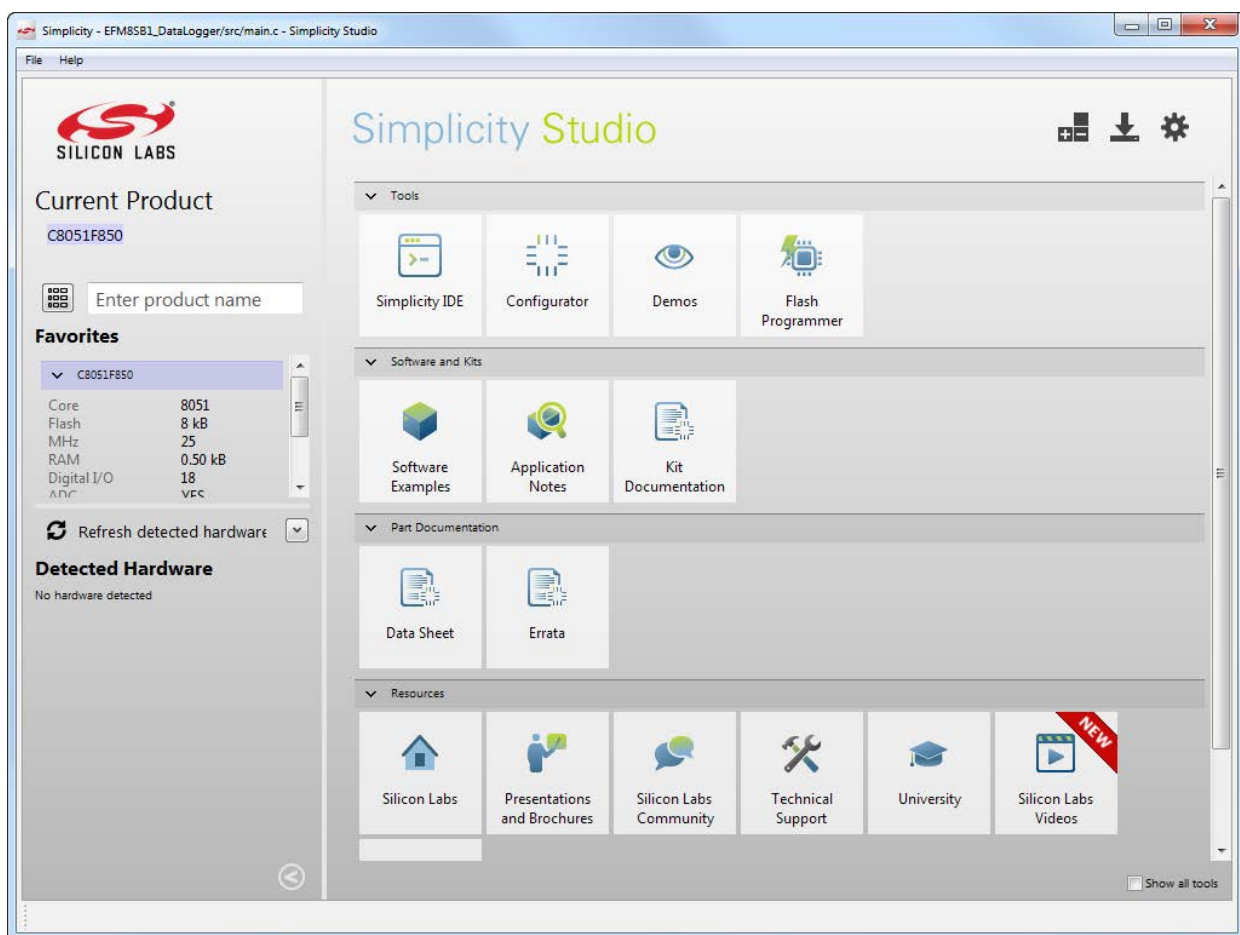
Simplicity - EFM8SB1_DataLogger/src/main.c - Simplicity Studio

File Help

SILICON LABS

Current Product

C8051F850

Enter product name

Favorites

C8051F850

| | |
|---|---|
| Core | 8051 |
| Flash | 8 kB |
| MHz | 25 |
| RAM | 0.50 kB |
| Digital I/O | 18 |
| ADC | YES |

Refresh detected hardware

Detected Hardware

No hardware detected

Simplicity Studio

Tools

Simplicity IDE

Configurator

Demos

Flash Programmer

Software and Kits

Software Examples

Application Notes

Kit Documentation

Part Documentation

Data Sheet

Errata

Resources

Silicon Labs

Presentations and Brochures

Silicon Labs Community

Technical Support

University

NEW

Silicon Labs Videos

Show all tools